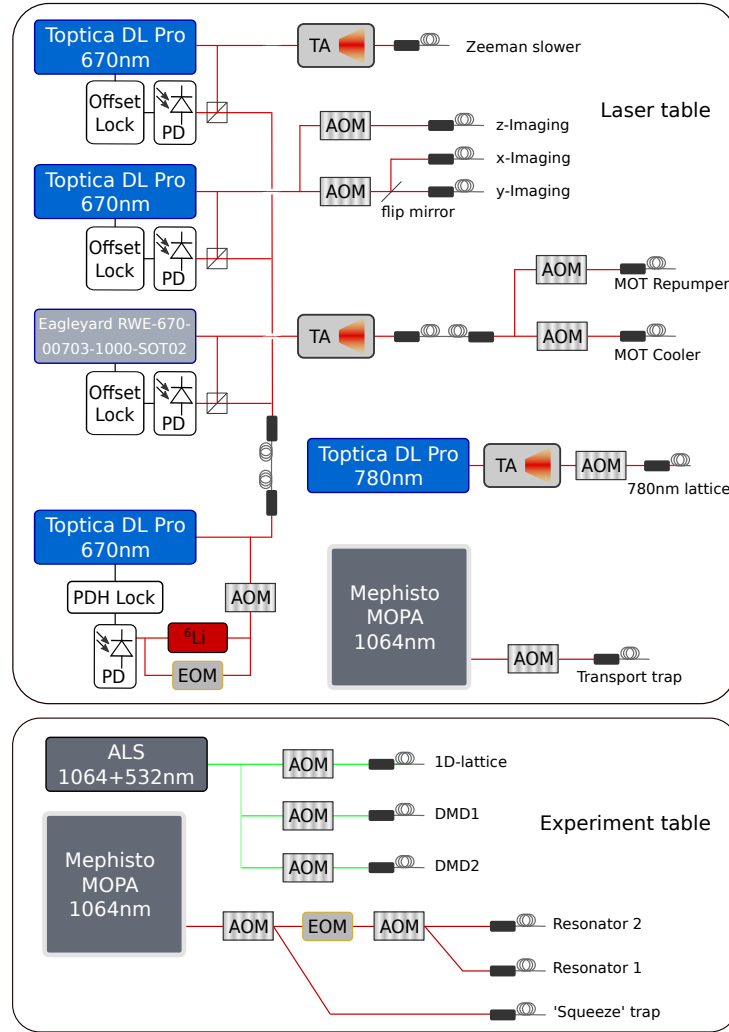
Toptica DL Pro 670nm

TA

Zeeman slower

Offset Lock

PD

Laser table

AOM

z-Imaging

x-Imaging

Toptica DL Pro 670nm

AOM

y-Imaging

flip mirror

Offset Lock

PD

AOM

MOT Repumper

Eagleyard RWE-670-00703-1000-SOT02

TA

AOM

MOT Cooler

Offset Lock

PD

Toptica DL Pro 780nm

TA

AOM

780nm lattice

Toptica DL Pro 670nm

PDH Lock

AOM

Mephisto MOPA 1064nm

$^6$Li

PD

EOM

AOM

Transport trap

ALS 1064+532nm

AOM

1D-lattice

AOM

DMD1

Experiment table

Mephisto MOPA 1064nm

AOM

DMD2

AOM

EOM

AOM

Resonator 2

Resonator 1

'Squeeze' trap